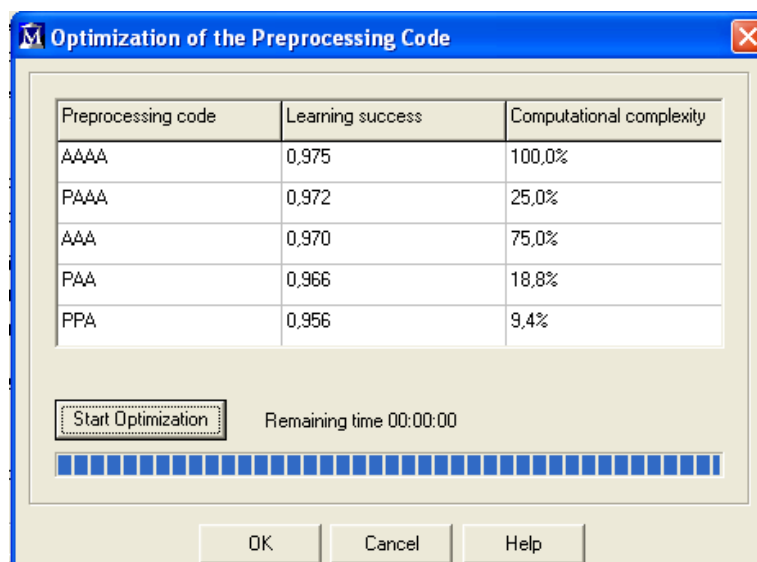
M Optimization of the Preprocessing Code

| Preprocessing code | Learning success | Computational complexity |
|---|---|---|
| AAAA | 0,975 | 100,0% |
| PAAA | 0,972 | 25,0% |
| AAA | 0,970 | 75,0% |
| PAA | 0,966 | 18,8% |
| PPA | 0,956 | 9,4% |

Start Optimization

Remaining time 00:00:00

OK

Cancel

Help